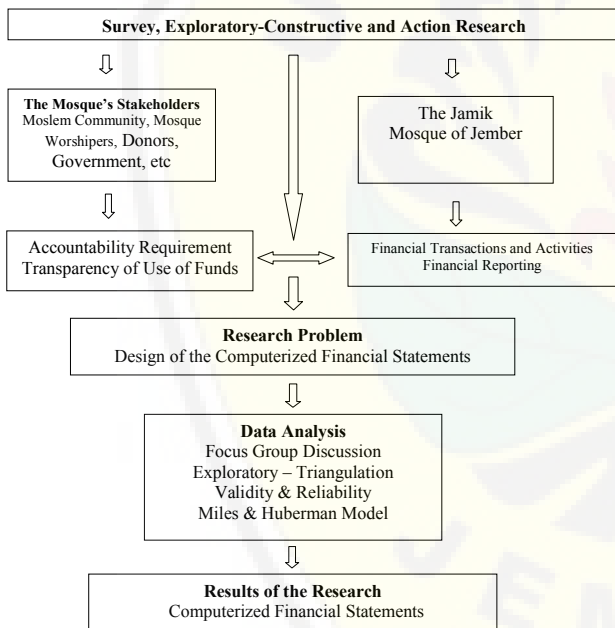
Survey, Exploratory-Constructive and Action Research

The Mosque's Stakeholders
Moslem Community, Mosque Worshipers, Donors, Government, etc

The Jamik Mosque of Jember

Accountability Requirement
Transparency of Use of Funds

Financial Transactions and Activities
Financial Reporting

Research Problem
Design of the Computerized Financial Statements

Data Analysis
Focus Group Discussion
Exploratory – Triangulation
Validity & Reliability
Miles & Huberman Model

Results of the Research
Computerized Financial Statements